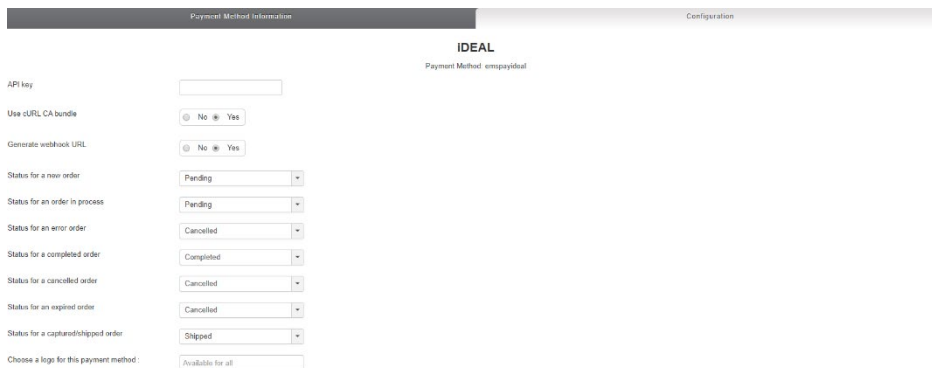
Payment Method Information

Configuration

iDEAL

Payment Method emspayideal

API key

Use cURL CA bundle

No Yes

Generate webhook URL

No Yes

Status for a new order

Pending

Status for an order in process

Pending

Status for an error order

Cancelled

Status for a completed order

Completed

Status for a cancelled order

Cancelled

Status for an expired order

Cancelled

Status for a captured/shipped order

Shipped

Choose a logo for this payment method :

Available for all